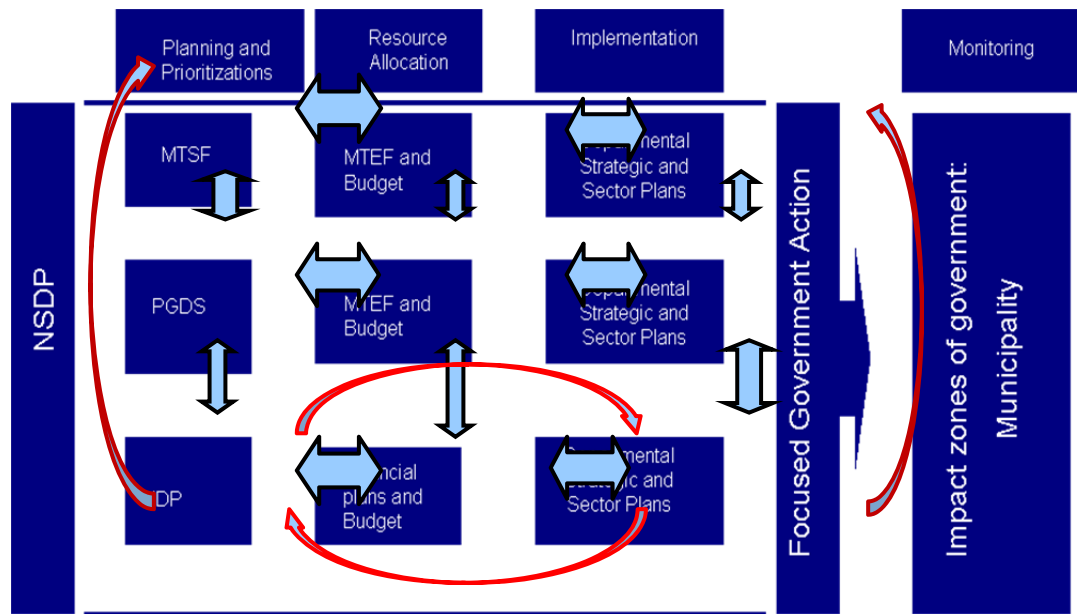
Planning and Prioritizations

Resource Allocation

Implementation

Monitoring

NSDP

MTSF

MTEF and Budget

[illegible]mental Strategic and Sector Plans

PGDS

MTEF and Budget

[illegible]mental Strategic and Sector Plans

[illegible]DP

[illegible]ncial plans and Budget

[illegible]mental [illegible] and Sector Plans

Focused Government Action

Impact zones of government: Municipality